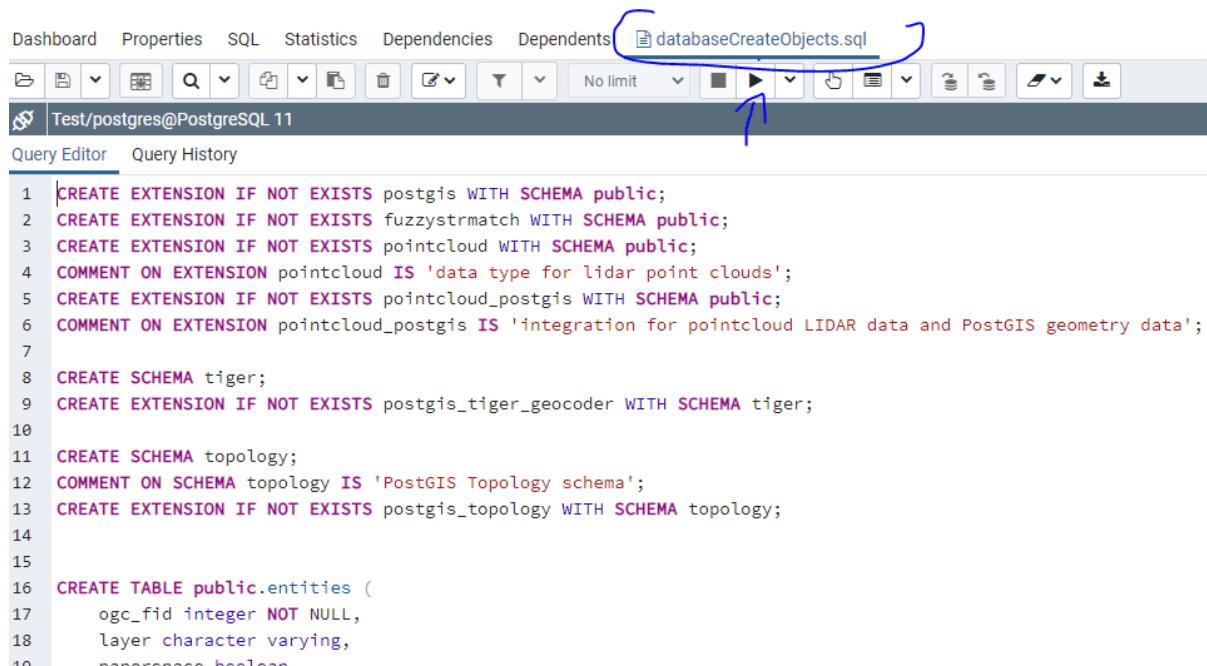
Dashboard Properties SQL Statistics Dependencies Dependents databaseCreateObjects.sql

No limit

Test/postgres@PostgreSQL 11

Query Editor Query History

1 CREATE EXTENSION IF NOT EXISTS postgis WITH SCHEMA public;
2 CREATE EXTENSION IF NOT EXISTS fuzzystrmatch WITH SCHEMA public;
3 CREATE EXTENSION IF NOT EXISTS pointcloud WITH SCHEMA public;
4 COMMENT ON EXTENSION pointcloud IS 'data type for lidar point clouds';
5 CREATE EXTENSION IF NOT EXISTS pointcloud_postgis WITH SCHEMA public;
6 COMMENT ON EXTENSION pointcloud_postgis IS 'integration for pointcloud LIDAR data and PostGIS geometry data';
7
8 CREATE SCHEMA tiger;
9 CREATE EXTENSION IF NOT EXISTS postgis_tiger_geocoder WITH SCHEMA tiger;
10
11 CREATE SCHEMA topology;
12 COMMENT ON SCHEMA topology IS 'PostGIS Topology schema';
13 CREATE EXTENSION IF NOT EXISTS postgis_topology WITH SCHEMA topology;
14
15
16 CREATE TABLE public.entities (
17 ogc_fid integer NOT NULL,
18 layer character varying,
19 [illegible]